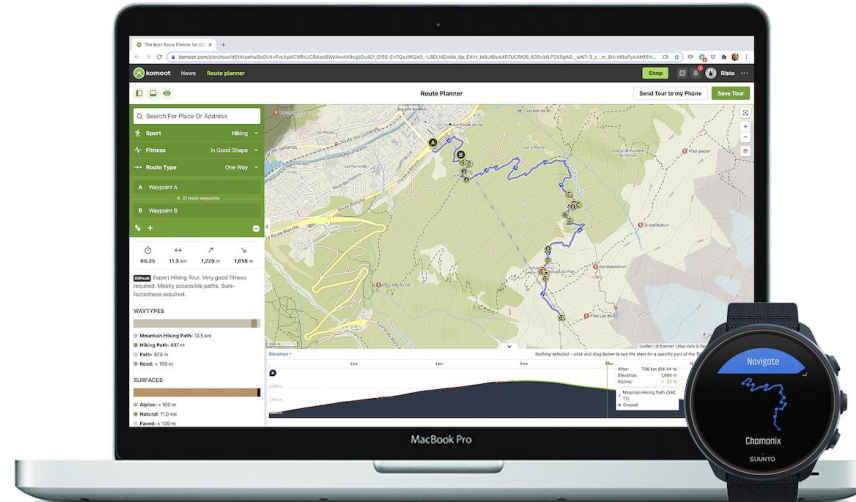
The Best Route Planner for C

komoot.com/plan/

komoot News Route planner

Shop

Risto

Route Planner

Send Tour to my Phone

Save Tour

Search For Place Or Address

Sport Hiking

Fitness In Good Shape

Route Type One Way

A Waypoint A

+ 21 more waypoints

B Waypoint B

05:25 11.5 km 1,228 m 1,050 m

Difficult Expert Hiking Tour. Very good fitness required. Mostly accessible paths. Sure-footedness required.

WAYTYPES

Mountain Hiking Path: 10.5 km

Hiking Path: 497 m

Path: 323 m

Road: < 100 m

SURFACES

Alpine: < 100 m

Natural: 11.0 km

Paved: < 100 m

Elevation

Nothing selected – click and drag below to see the stats for a specific part of the Tour

After: 7.06 km

Elevation: 1,665 m

Incline:

Mountain Hiking Path (SAC T1)

Ground

MacBook Pro

Navigate

Chamonix

SUUNTO